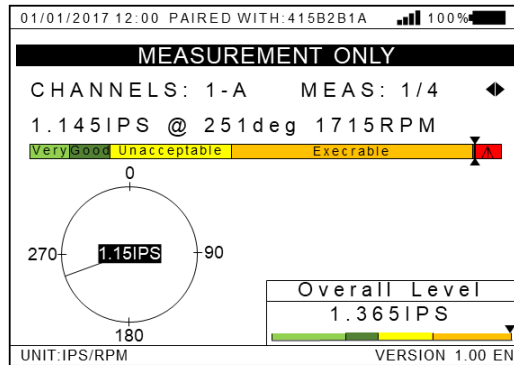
01/01/2017 12:00 PAIRED WITH:415B2B1A 100%

MEASUREMENT ONLY

CHANNELS: 1-A MEAS: 1/4

1.145IPS @ 251deg 1715RPM

Very Good Unacceptable Execrable

0

270

1.15IPS

90

180

Overall Level

1.365IPS

UNIT:IPS/RPM

VERSION 1.00 EN